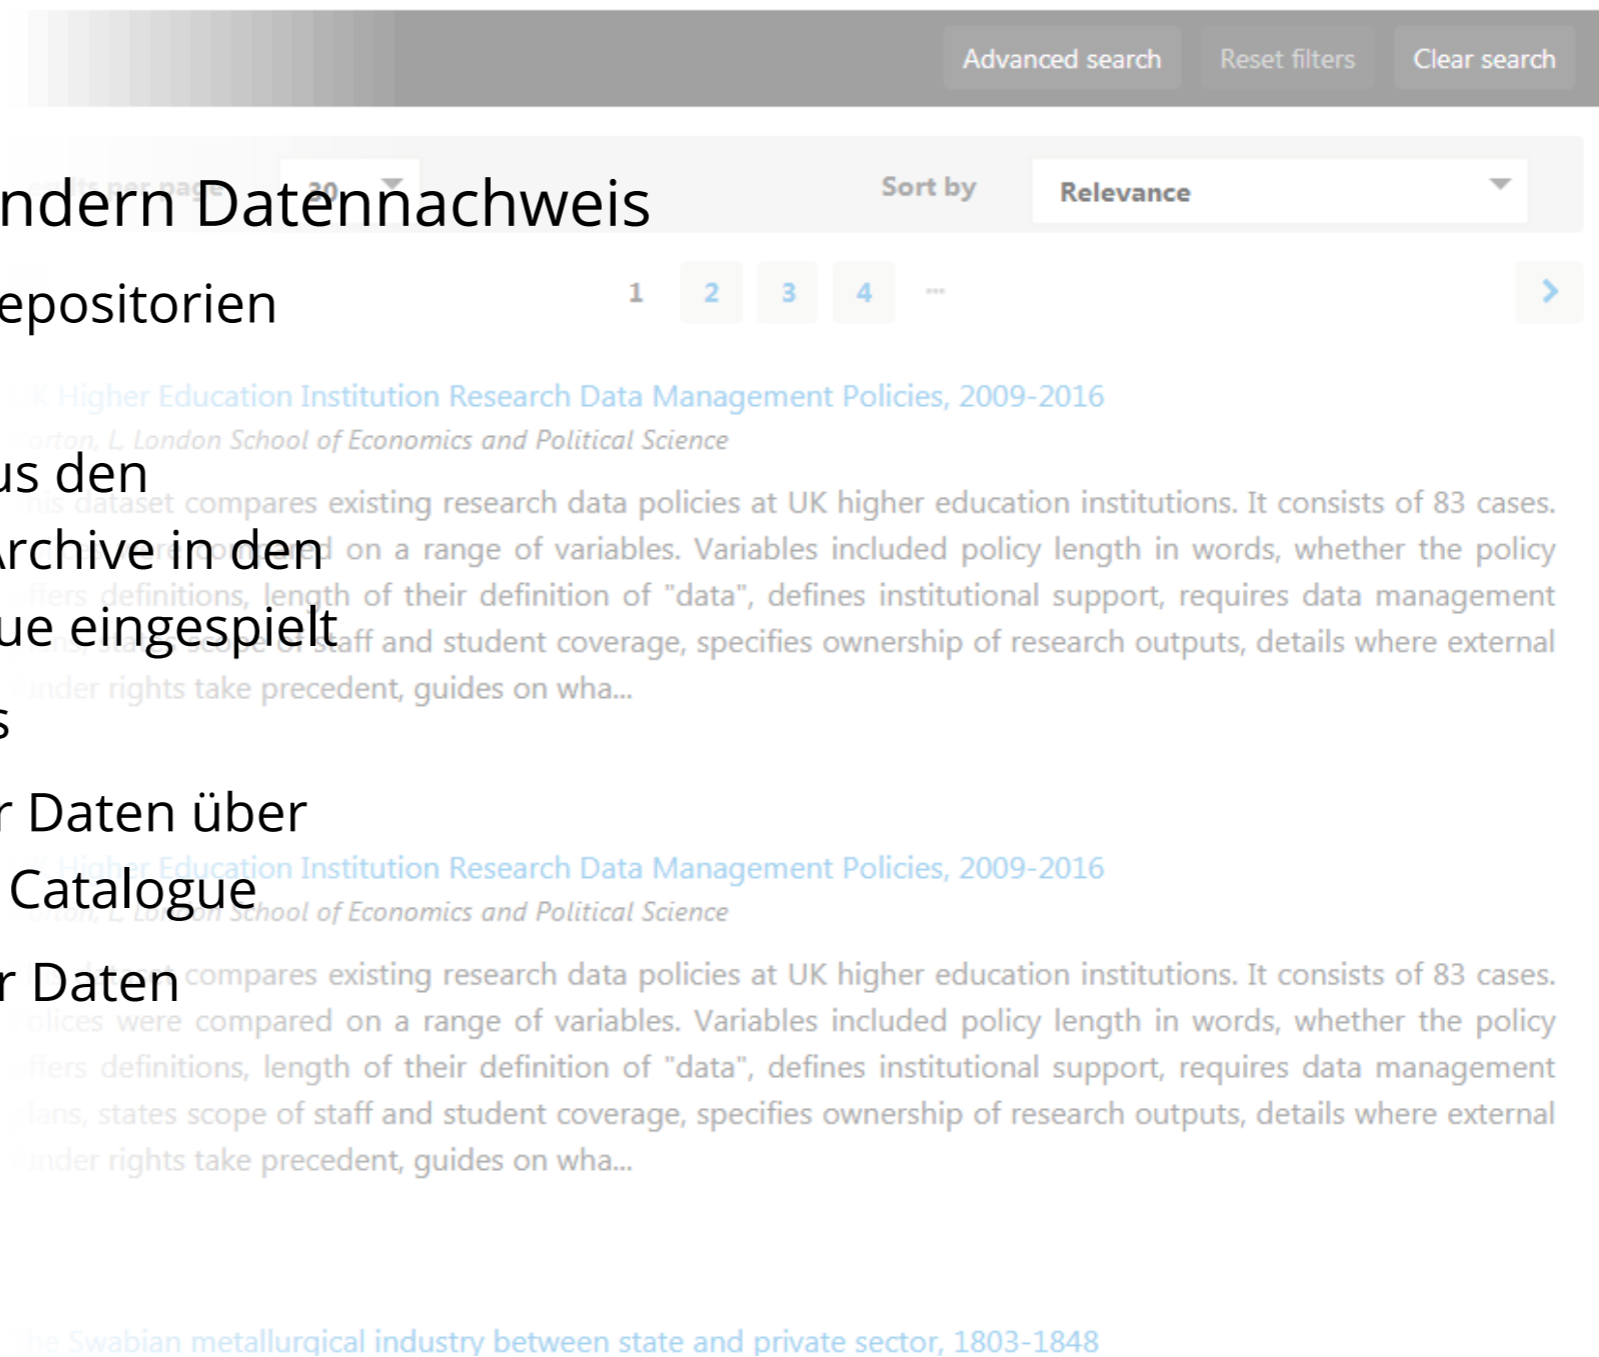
Advanced search Reset filters Clear search

ndern Datennachweis

Sort by Relevance

epositorien

1 2 3 4 ...

K Higher Education Institution Research Data Management Policies, 2009-2016
orton, L London School of Economics and Political Science

us den
rchive in den
ue eingespielt
s

his dataset compares existing research data policies at UK higher education institutions. It consists of 83 cases. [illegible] on a range of variables. Variables included policy length in words, whether the policy ffers definitions, length of their definition of "data", defines institutional support, requires data management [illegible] staff and student coverage, specifies ownership of research outputs, details where external nder rights take precedent, guides on wha...

r Daten über
Catalogue
r Daten

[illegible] Education Institution Research Data Management Policies, 2009-2016
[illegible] School of Economics and Political Science

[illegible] compares existing research data policies at UK higher education institutions. It consists of 83 cases. olices were compared on a range of variables. Variables included policy length in words, whether the policy ffers definitions, length of their definition of "data", defines institutional support, requires data management lans, states scope of staff and student coverage, specifies ownership of research outputs, details where external nder rights take precedent, guides on wha...

he Swabian metallurgical industry between state and private sector, 1803-1848